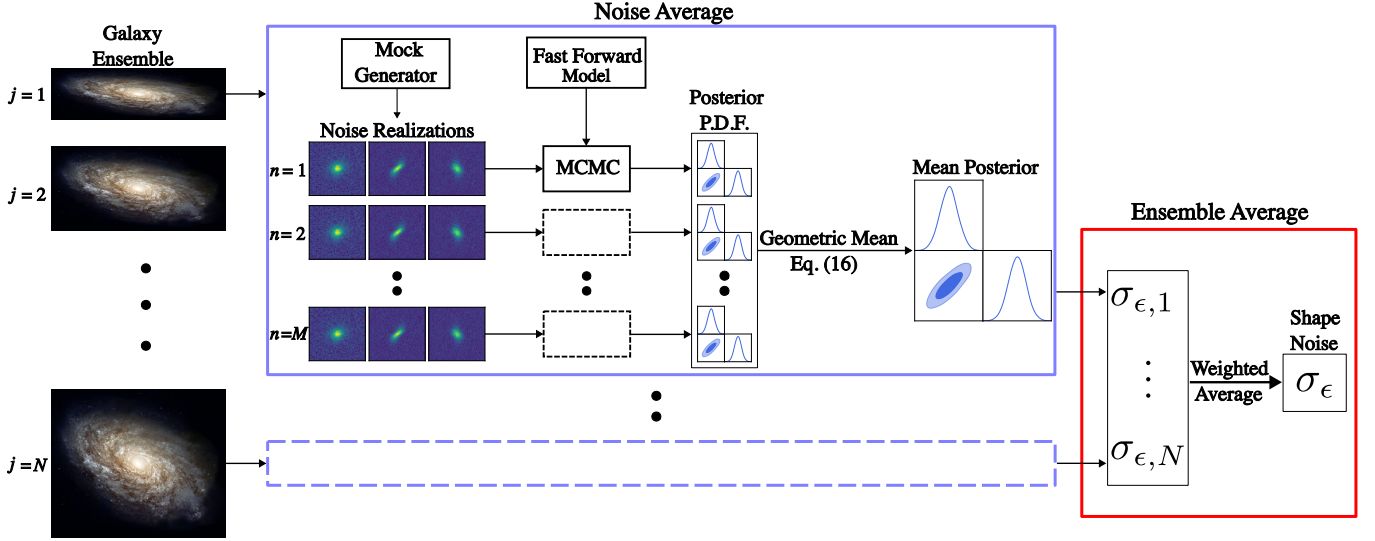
Galaxy Ensemble

$j = 1$

$j = 2$

$j = N$

Noise Average

Mock Generator

Fast Forward Model

Noise Realizations

$n = 1$

$n = 2$

$n = M$

MCMC

Posterior P.D.F.

Geometric Mean Eq. (16)

Mean Posterior

Ensemble Average

$\sigma_{\epsilon,1}$

$\sigma_{\epsilon,N}$

Weighted Average

Shape Noise

$\sigma_{\epsilon}$